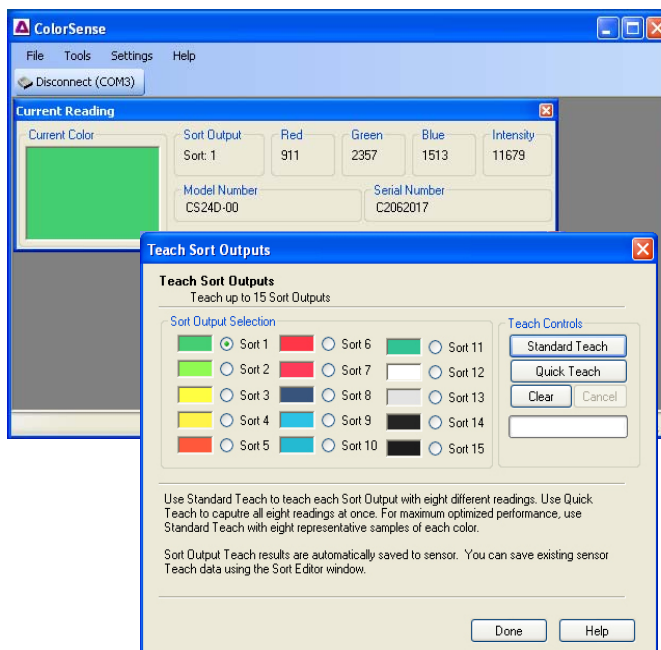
ColorSense

File Tools Settings Help

Disconnect (COM3)

Current Reading

Current Color

Sort Output
Sort: 1

Red
911

Green
2357

Blue
1513

Intensity
11679

Model Number
CS24D-00

Serial Number
C2062017

Teach Sort Outputs

Teach Sort Outputs
Teach up to 15 Sort Outputs

Sort Output Selection

Sort 1
Sort 2
Sort 3
Sort 4
Sort 5
Sort 6
Sort 7
Sort 8
Sort 9
Sort 10
Sort 11
Sort 12
Sort 13
Sort 14
Sort 15

Teach Controls
Standard Teach
Quick Teach
Clear
Cancel

Use Standard Teach to teach each Sort Output with eight different readings. Use Quick Teach to caputre all eight readings at once. For maximum optimized performance, use Standard Teach with eight representative samples of each color.

Sort Output Teach results are automatically saved to sensor. You can save existing sensor Teach data using the Sort Editor window.

Done
Help